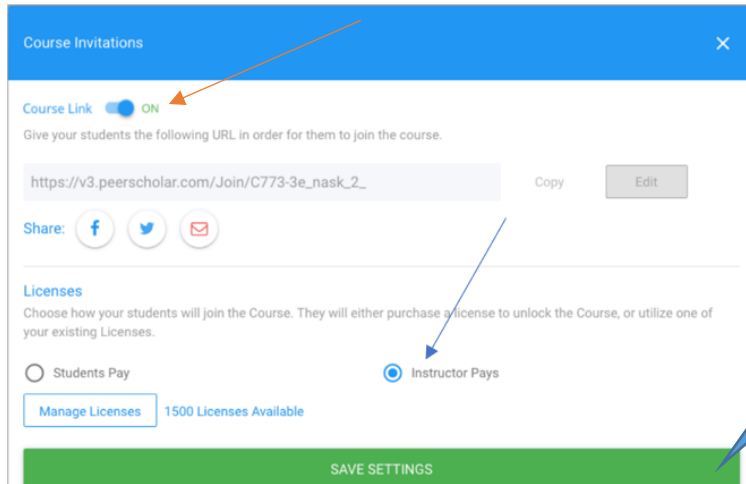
Course Invitations

×

Course Link ON

Give your students the following URL in order for them to join the course.

https://v3.peerscholar.com/Join/C773-3e_nask_2_

Copy

Edit

Share:

Licenses

Choose how your students will join the Course. They will either purchase a license to unlock the Course, or utilize one of your existing Licenses.

Students Pay

Instructor Pays

Manage Licenses

1500 Licenses Available

SAVE SETTINGS